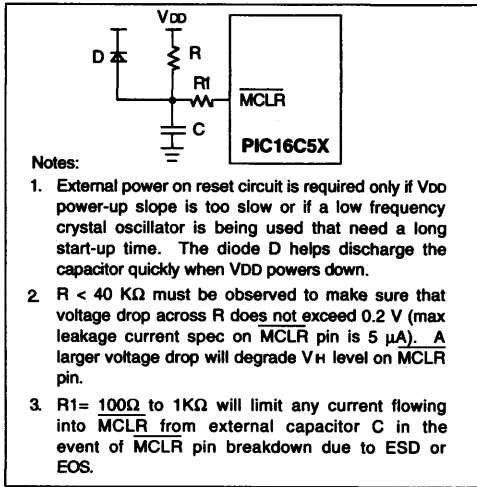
VDD

D

R

R1

$\overline{MCLR}$

C

PIC16C5X

Notes:

1. External power on reset circuit is required only if VDD power-up slope is too slow or if a low frequency crystal oscillator is being used that need a long start-up time. The diode D helps discharge the capacitor quickly when VDD powers down.

2. R < 40 KΩ must be observed to make sure that voltage drop across R does not exceed 0.2 V (max leakage current spec on $\overline{MCLR}$ pin is 5 μA). A larger voltage drop will degrade VIH level on $\overline{MCLR}$ pin.

3. R1= 100Ω to 1KΩ will limit any current flowing into $\overline{MCLR}$ from external capacitor C in the event of $\overline{MCLR}$ pin breakdown due to ESD or EOS.